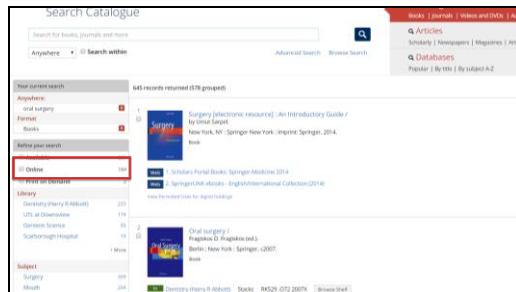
Search Catalogue

Search for books, journals and more

Anywhere ▾ Search within

Advanced Search Browse Search

Books | Journals | Videos and DVDs | Ar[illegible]

Articles
Scholarly | Newspapers | Magazines | Arti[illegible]

Databases
Popular | By title | By subject A-Z

Your current search

Anywhere:
oral surgery

Format
Books

Refine your search

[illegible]

Online 584

Print on Demand

Library
Dentistry (Harry R Abbott) 223
UTL at Downsview 174
Gerstein Science 55
Scarborough Hospital 10
+ More

Subject
Surgery 309
Mouth 254

645 records returned (578 grouped)

1 Surgery [electronic resource] : An Introductory Guide / by Umut Sarpel.
New York, NY : Springer New York : Imprint: Springer, 2014.
Book

Web 1. Scholars Portal Books: Springer Medicine 2014
Web 2. SpringerLINK ebooks - English/International Collection (2014)
View the related Links for digital holdings

2 Oral surgery /
Fragiskos D. Fragiskos (ed.).
Berlin ; New York : Springer, c2007.
Book

On Dentistry (Harry R Abbott) Stacks RK529 .O72 2007X Browse Shelf